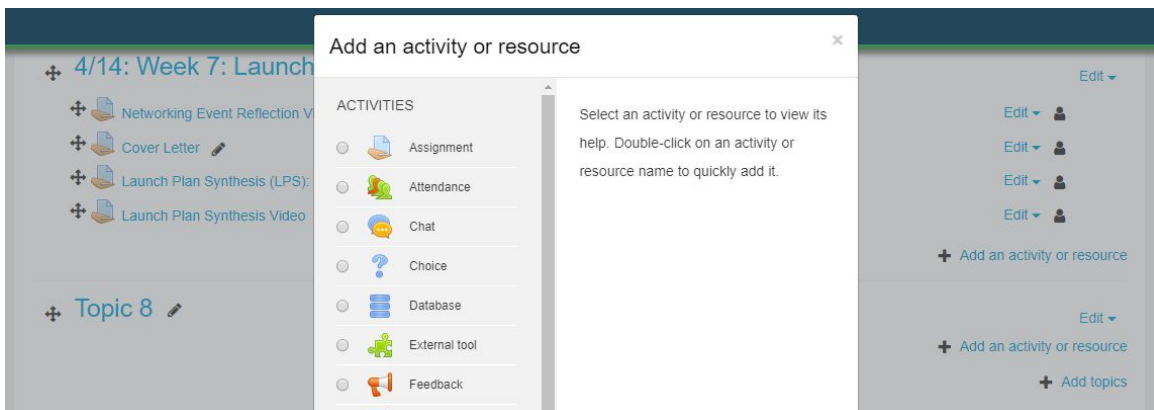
4/14: Week 7: Launch

Networking Event Reflection V

Cover Letter

Launch Plan Synthesis (LPS):

Launch Plan Synthesis Video

Topic 8

Add an activity or resource

×

ACTIVITIES

Assignment

Attendance

Chat

Choice

Database

External tool

Feedback

Select an activity or resource to view its help. Double-click on an activity or resource name to quickly add it.

Edit

Edit

Edit

Edit

Edit

Add an activity or resource

Edit

Add an activity or resource

Add topics